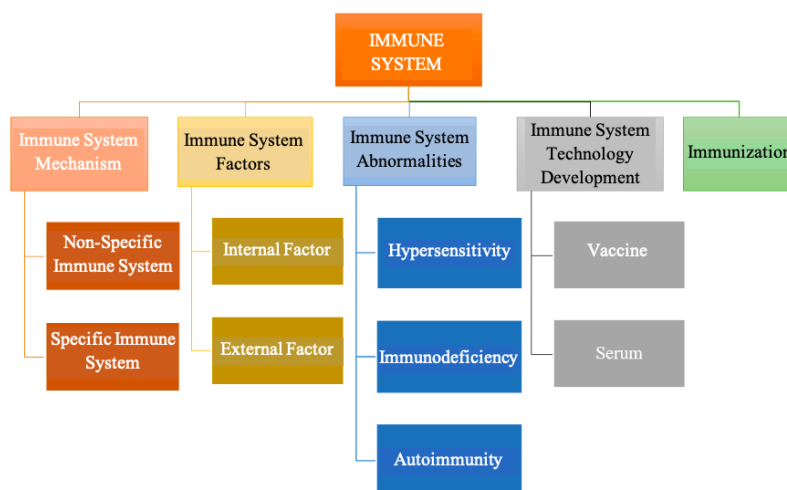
IMMUNE SYSTEM

Immune System Mechanism

Non-Specific Immune System

Specific Immune System

Immune System Factors

Internal Factor

External Factor

Immune System Abnormalities

Hypersensitivity

Immunodeficiency

Autoimmunity

Immune System Technology Development

Vaccine

Serum

Immunizatio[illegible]